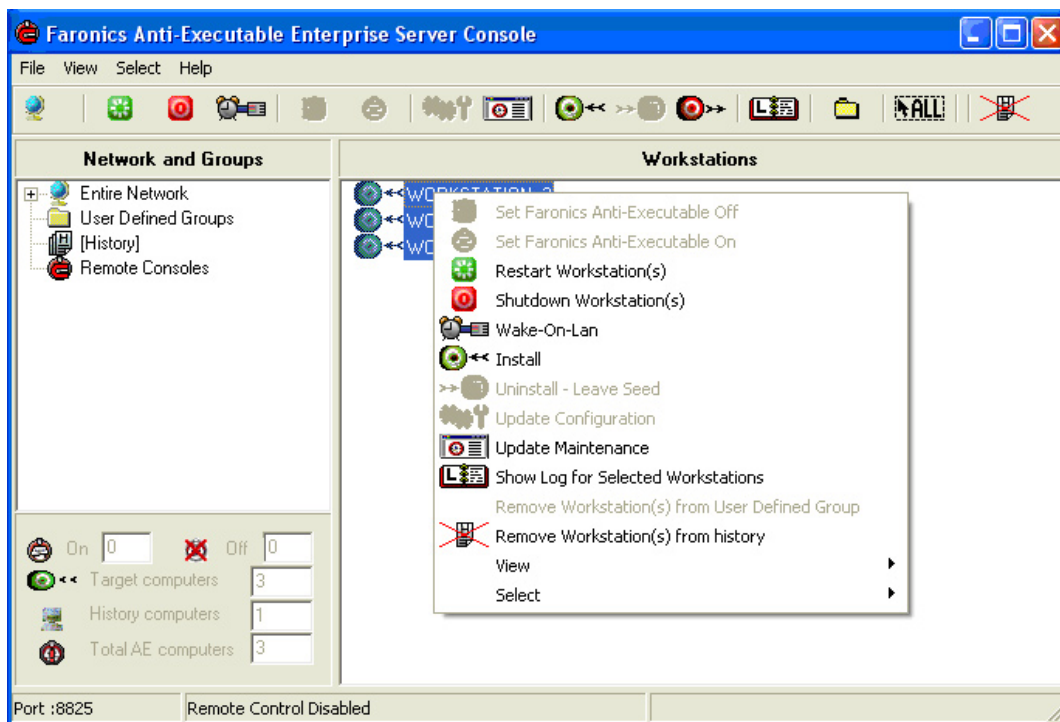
Faronics Anti-Executable Enterprise Server Console

File View Select Help

ALL

Network and Groups

Entire Network
User Defined Groups
[History]
Remote Consoles

Workstations

WORKSTATION-2
WO
WO

Set Faronics Anti-Executable Off
Set Faronics Anti-Executable On
Restart Workstation(s)
Shutdown Workstation(s)
Wake-On-Lan
Install
Uninstall - Leave Seed
Update Configuration
Update Maintenance
Show Log for Selected Workstations
Remove Workstation(s) from User Defined Group
Remove Workstation(s) from history
View
Select

On 0 Off 0
Target computers 3
History computers 1
Total AE computers 3

Port :8825 Remote Control Disabled